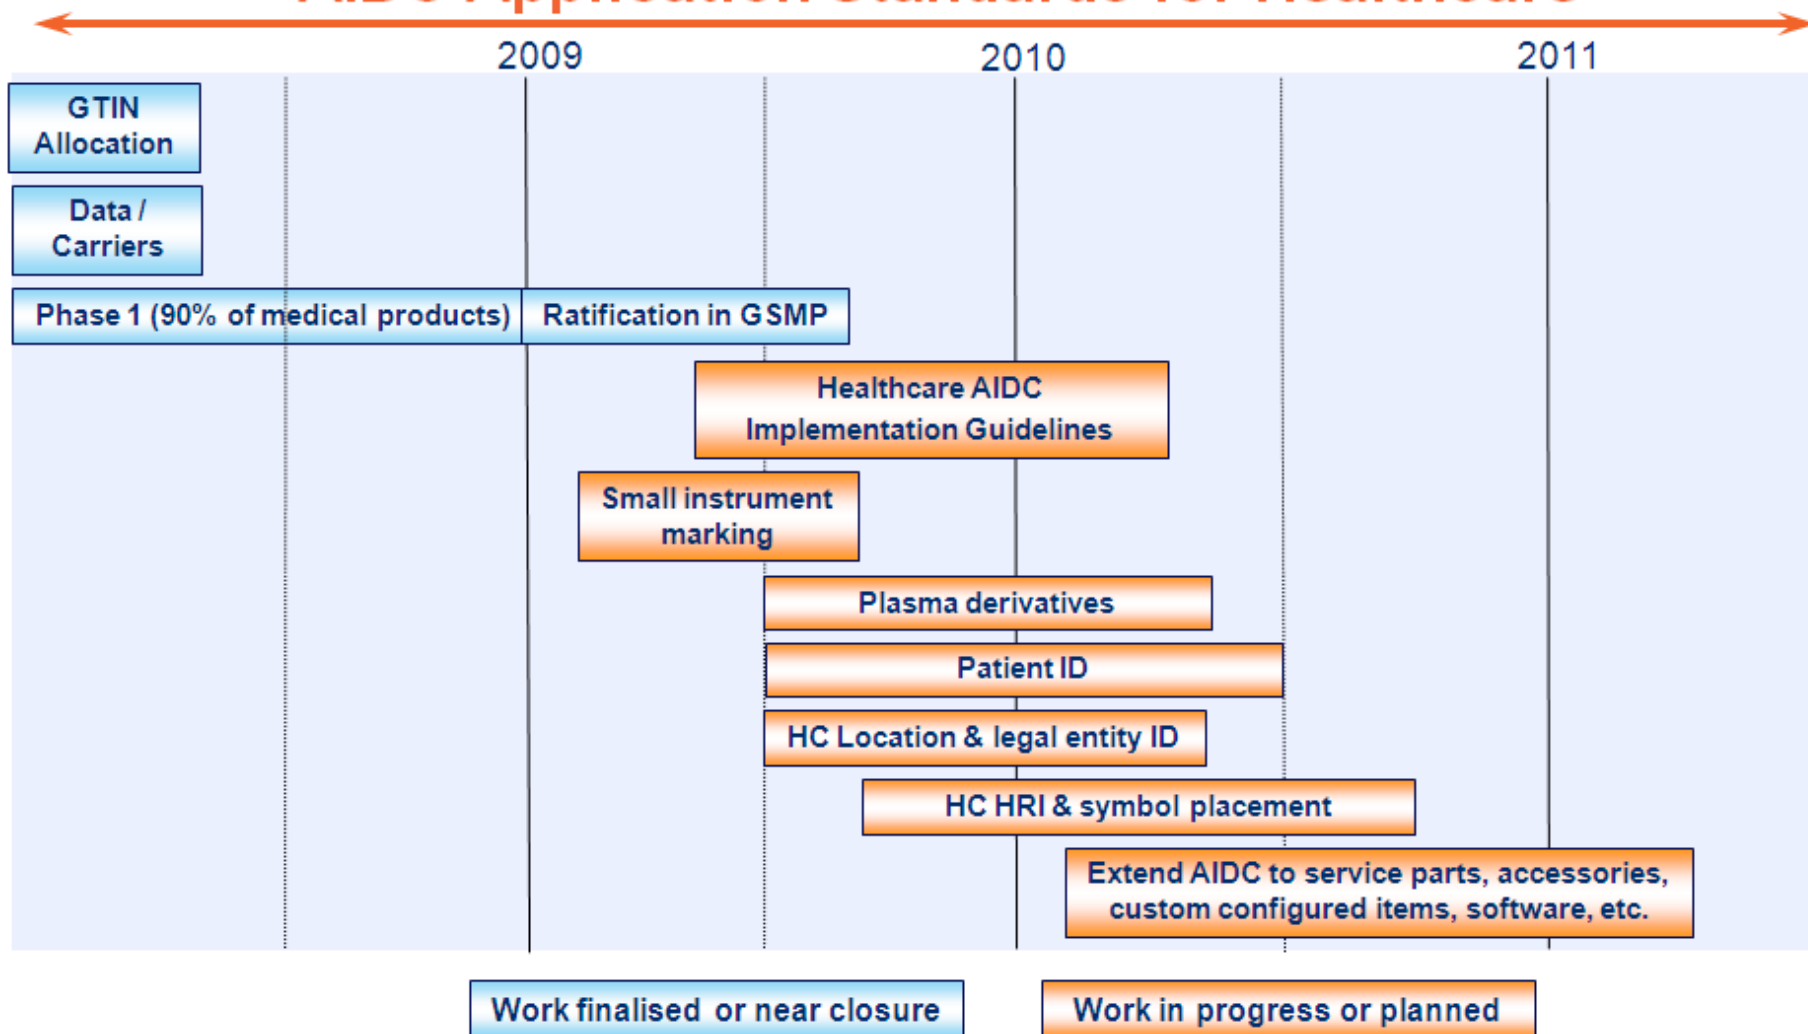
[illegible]

2009

2010

2011

GTIN Allocation

Data / Carriers

Phase 1 (90% of medical products)

Ratification in GSMP

Healthcare AIDC Implementation Guidelines

Small instrument marking

Plasma derivatives

Patient ID

HC Location & legal entity ID

HC HRI & symbol placement

Extend AIDC to service parts, accessories, custom configured items, software, etc.

Work finalised or near closure

Work in progress or planned